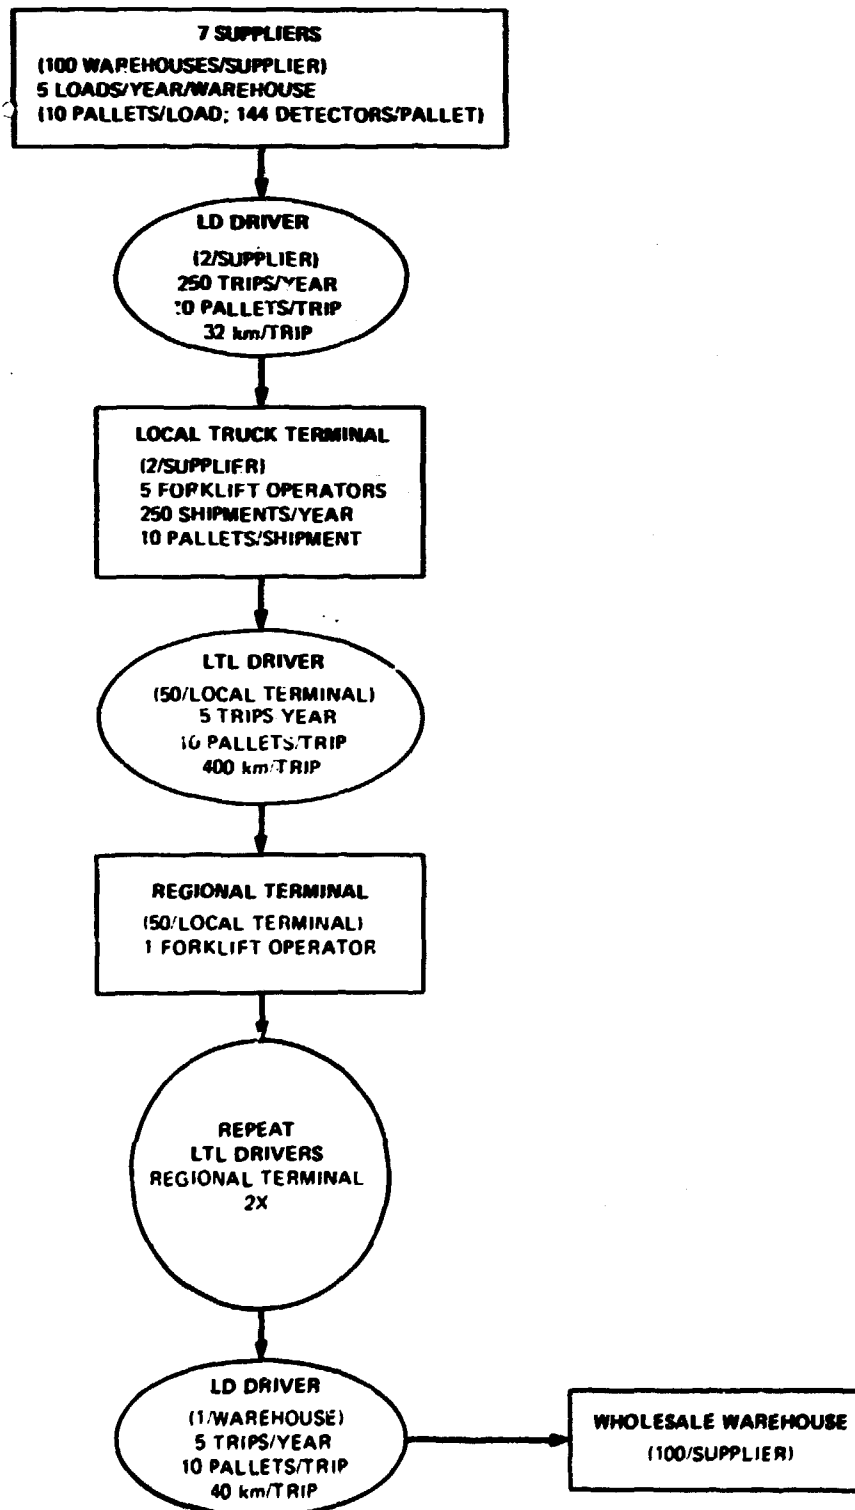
7 SUPPLIERS
(100 WAREHOUSES/SUPPLIER)
5 LOADS/YEAR/WAREHOUSE
(10 PALLETS/LOAD; 144 DETECTORS/PALLET)

LD DRIVER
(2/SUPPLIER)
250 TRIPS/YEAR
10 PALLETS/TRIP
32 km/TRIP

LOCAL TRUCK TERMINAL
(2/SUPPLIER)
5 FORKLIFT OPERATORS
250 SHIPMENTS/YEAR
10 PALLETS/SHIPMENT

LTL DRIVER
(50/LOCAL TERMINAL)
5 TRIPS YEAR
10 PALLETS/TRIP
400 km/TRIP

REGIONAL TERMINAL
(50/LOCAL TERMINAL)
1 FORKLIFT OPERATOR

REPEAT
LTL DRIVERS
REGIONAL TERMINAL
2X

LD DRIVER
(1/WAREHOUSE)
5 TRIPS/YEAR
10 PALLETS/TRIP
40 km/TRIP

WHOLESALE WAREHOUSE
(100/SUPPLIER)